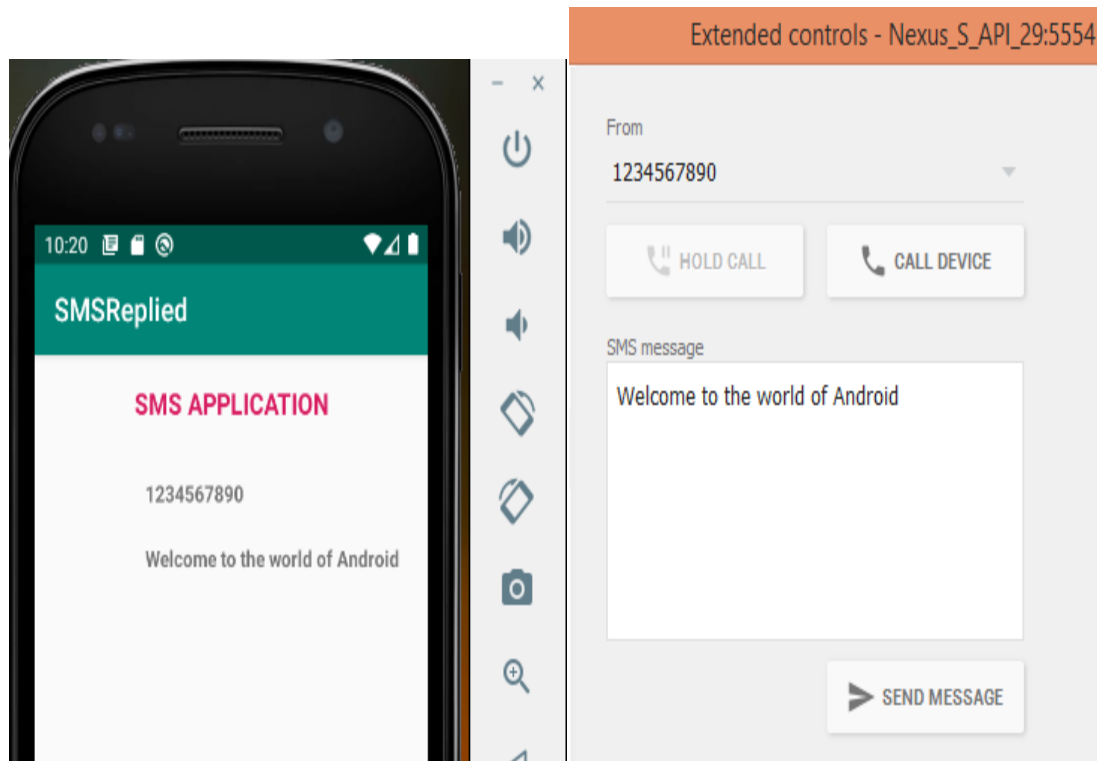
10:20

SMSReplied

SMS APPLICATION

1234567890

Welcome to the world of Android

– ×

Extended controls - Nexus_S_API_29:5554

From

1234567890

HOLD CALL

CALL DEVICE

SMS message

Welcome to the world of Android

SEND MESSAGE